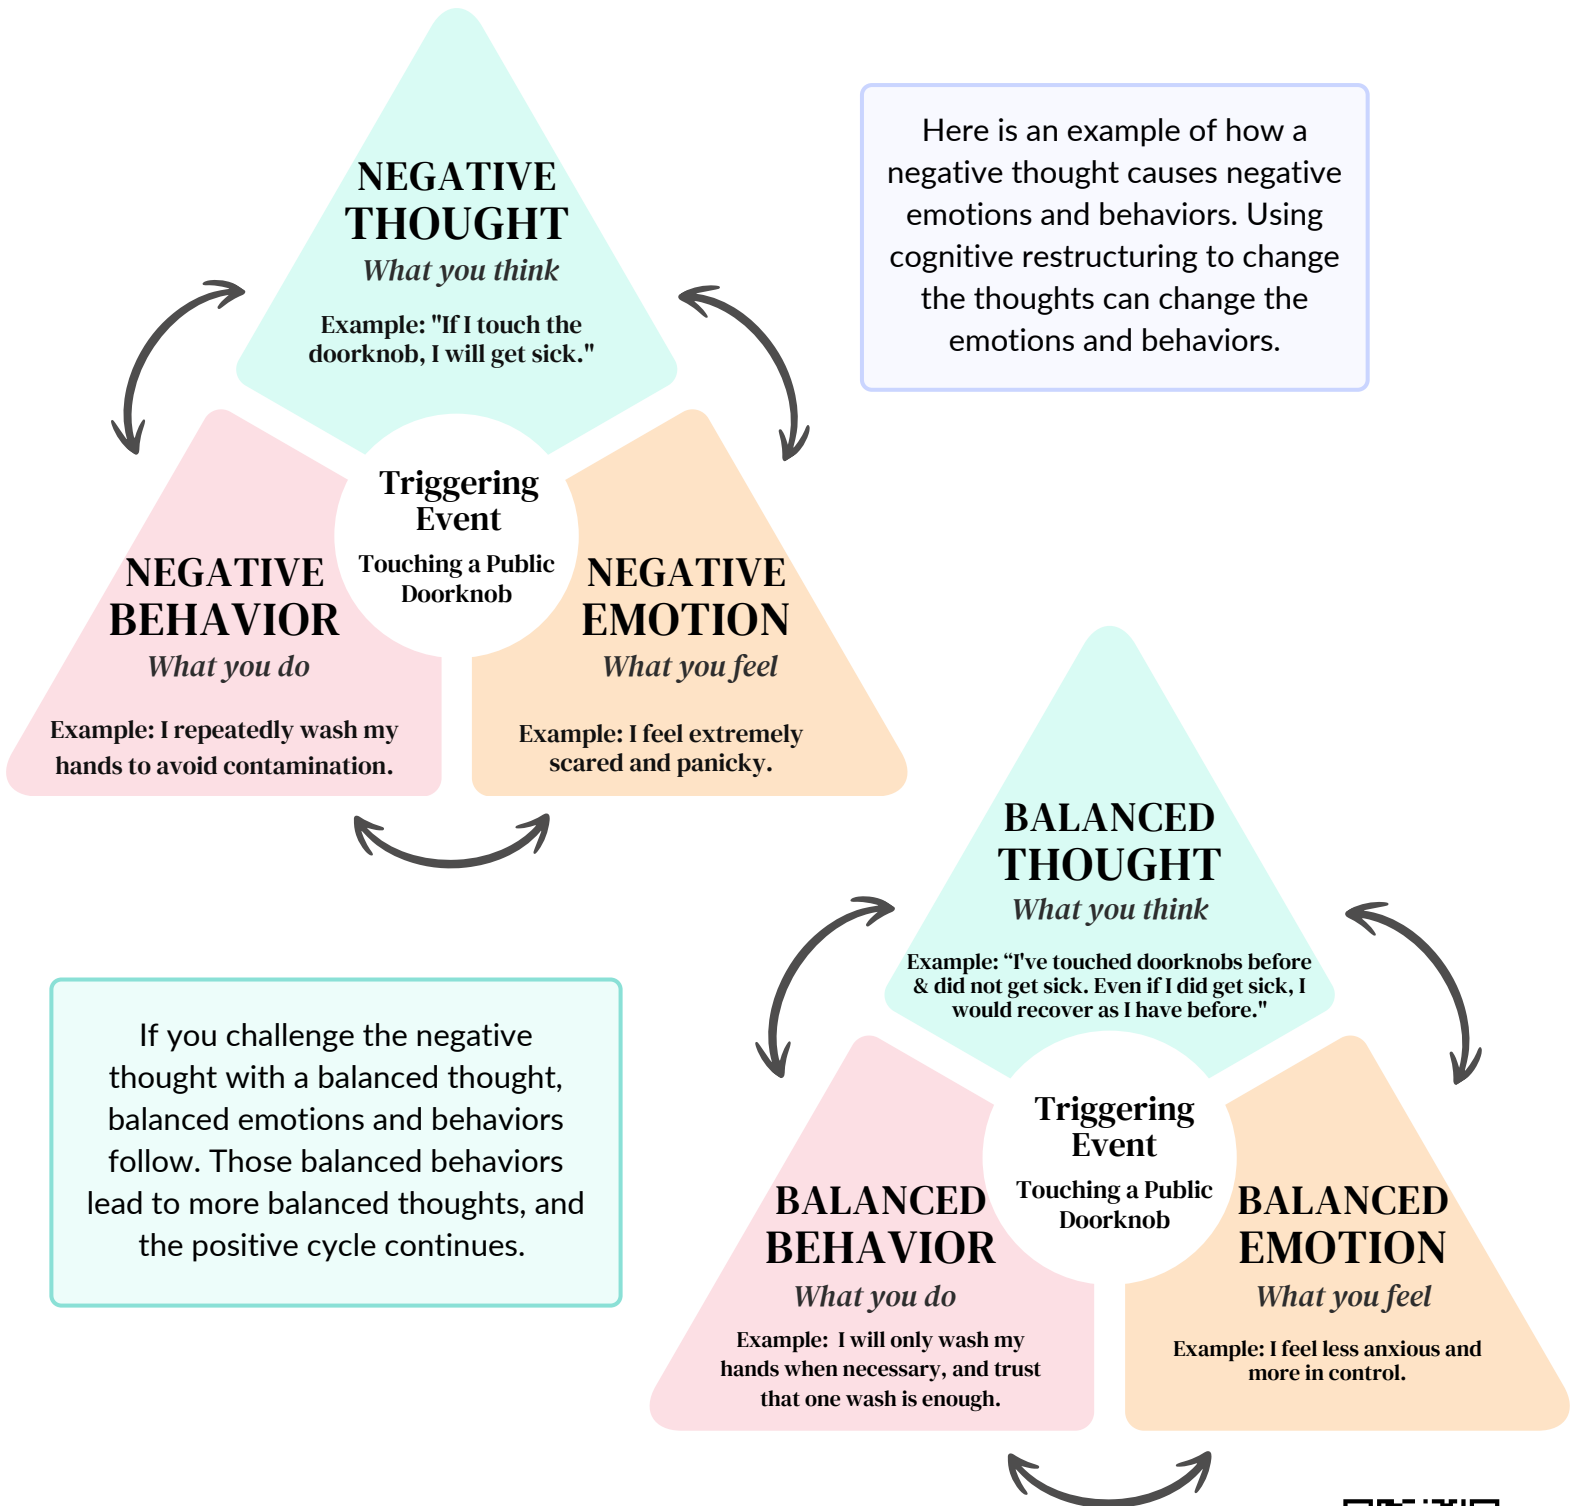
NEGATIVE THOUGHT
What you think

Example: "If I touch the doorknob, I will get sick."

Here is an example of how a negative thought causes negative emotions and behaviors. Using cognitive restructuring to change the thoughts can change the emotions and behaviors.

Triggering Event
Touching a Public Doorknob

NEGATIVE BEHAVIOR
What you do

Example: I repeatedly wash my hands to avoid contamination.

NEGATIVE EMOTION
What you feel

Example: I feel extremely scared and panicky.

BALANCED THOUGHT
What you think

Example: "I've touched doorknobs before & did not get sick. Even if I did get sick, I would recover as I have before."

If you challenge the negative thought with a balanced thought, balanced emotions and behaviors follow. Those balanced behaviors lead to more balanced thoughts, and the positive cycle continues.

Triggering Event
Touching a Public Doorknob

BALANCED BEHAVIOR
What you do

Example: I will only wash my hands when necessary, and trust that one wash is enough.

BALANCED EMOTION
What you feel

Example: I feel less anxious and more in control.